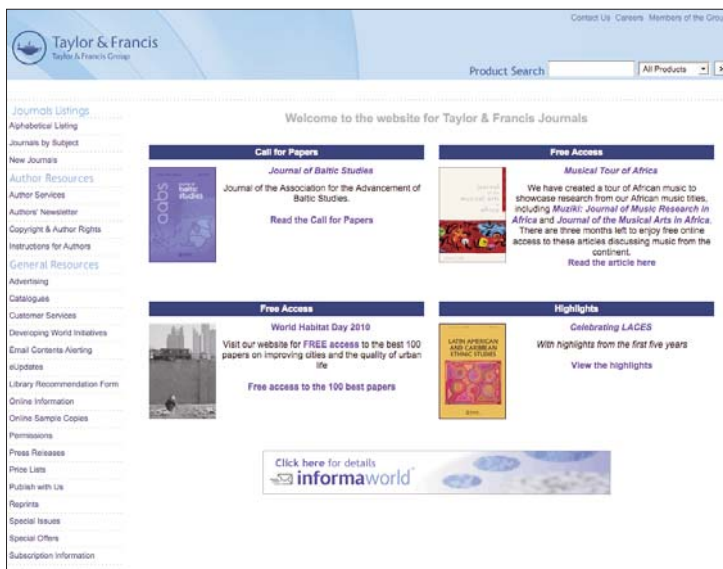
Contact Us Careers Members of the Grou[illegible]

Taylor & Francis
Taylor & Francis Group

Product Search
All Products

Journals Listings
Alphabetical Listing
Journals by Subject
New Journals
Author Resources
Author Services
Authors' Newsletter
Copyright & Author Rights
Instructions for Authors
General Resources
Advertising
Catalogues
Customer Services
Developing World Initiatives
Email Contents Alerting
eUpdates
Library Recommendation Form
Online Information
Online Sample Copies
Permissions
Press Releases
Price Lists
Publish with Us
Reprints
Special Issues
Special Offers
Subscription Information

Welcome to the website for Taylor & Francis Journals

Call for Papers

Journal of Baltic Studies

Journal of the Association for the Advancement of Baltic Studies.

Read the Call for Papers

Free Access

Musical Tour of Africa

We have created a tour of African music to showcase research from our African music titles, including Muziki: Journal of Music Research in Africa and Journal of the Musical Arts in Africa. There are three months left to enjoy free online access to these articles discussing music from the continent.

Read the article here

Free Access

World Habitat Day 2010

Visit our website for FREE access to the best 100 papers on improving cities and the quality of urban life

Free access to the 100 best papers

Highlights

Celebrating LACES

With highlights from the first five years

View the highlights

LATIN AMERICAN AND CARIBBEAN ETHNIC STUDIES

Click here for details
informaworld